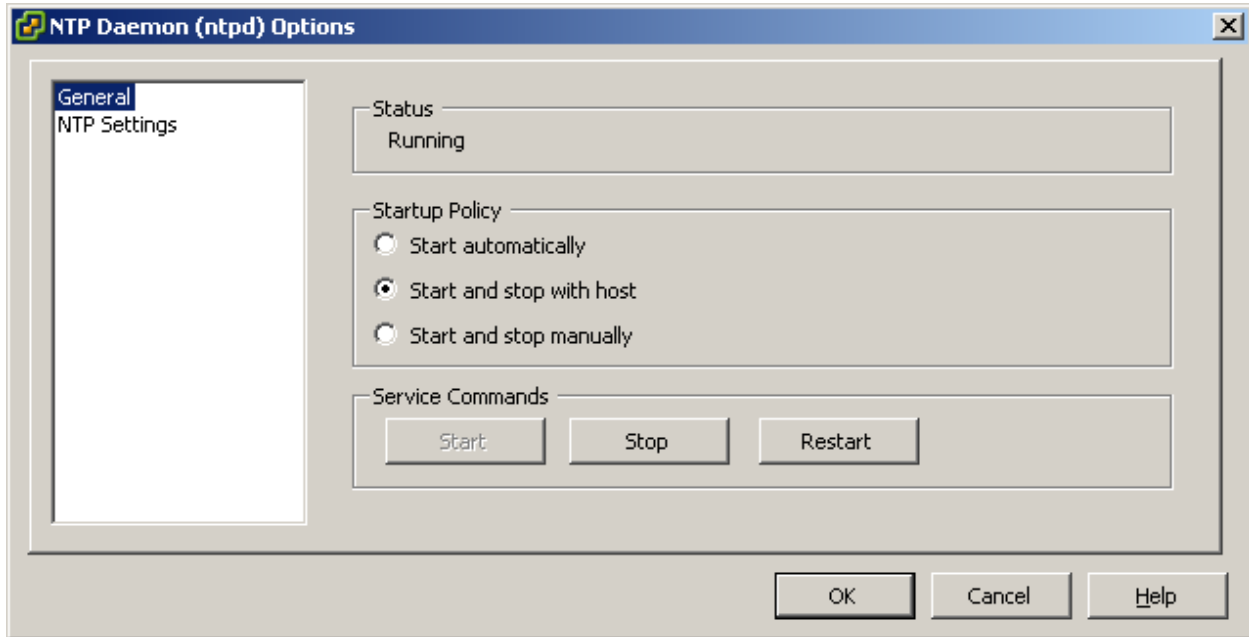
NTP Daemon (ntpd) Options

General
NTP Settings

Status
Running

Startup Policy
Start automatically
Start and stop with host
Start and stop manually

Service Commands
Start
Stop
Restart

OK
Cancel
Help